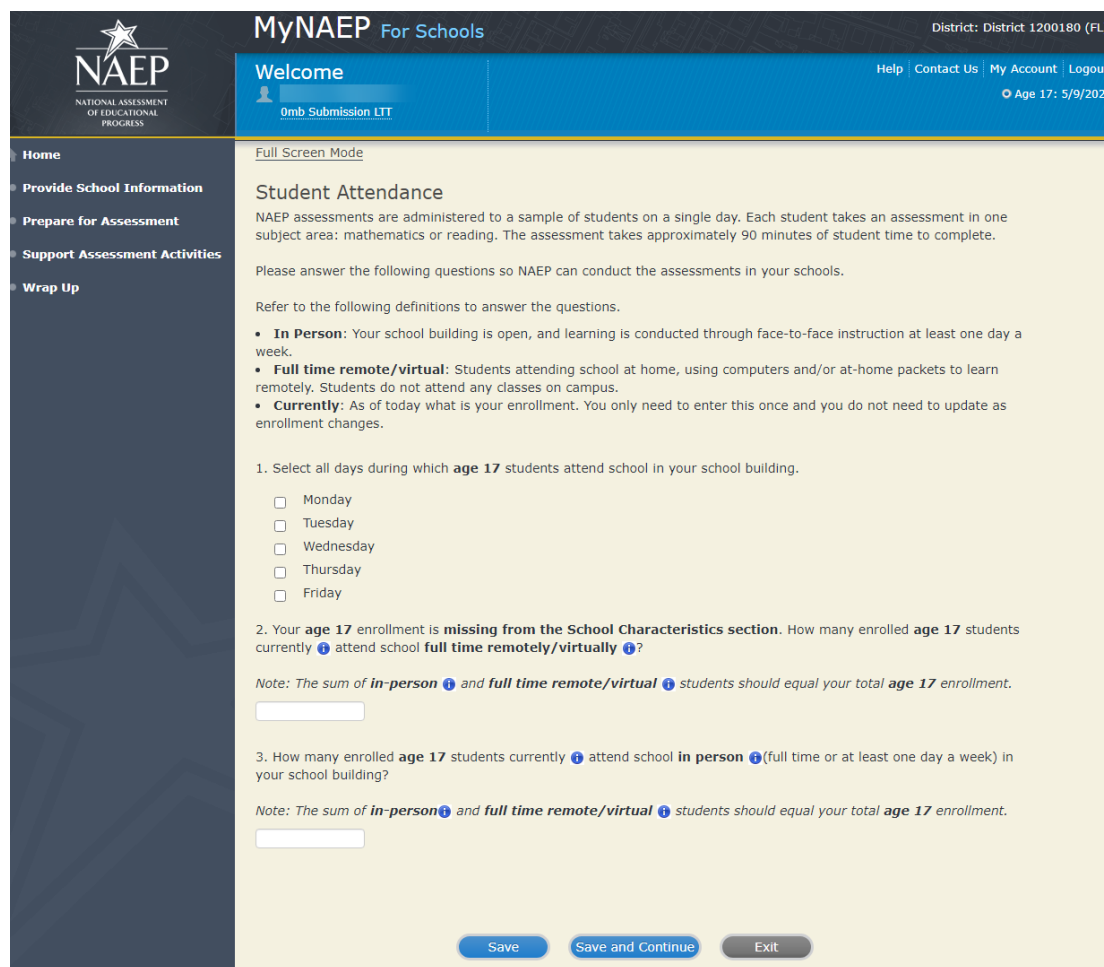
NAEP
NATIONAL ASSESSMENT OF EDUCATIONAL PROGRESS

MyNAEP For Schools

District: District 1200180 (FL

Welcome

0mb Submission LTT

Help Contact Us My Account Logou

Age 17: 5/9/202

Home
Provide School Information
Prepare for Assessment
Support Assessment Activities
Wrap Up

Full Screen Mode

Student Attendance

NAEP assessments are administered to a sample of students on a single day. Each student takes an assessment in one subject area: mathematics or reading. The assessment takes approximately 90 minutes of student time to complete.

Please answer the following questions so NAEP can conduct the assessments in your schools.

Refer to the following definitions to answer the questions.

• **In Person**: Your school building is open, and learning is conducted through face-to-face instruction at least one day a week.
• **Full time remote/virtual**: Students attending school at home, using computers and/or at-home packets to learn remotely. Students do not attend any classes on campus.
• **Currently**: As of today what is your enrollment. You only need to enter this once and you do not need to update as enrollment changes.

1. Select all days during which **age 17** students attend school in your school building.

Monday
Tuesday
Wednesday
Thursday
Friday

2. Your **age 17** enrollment is **missing from the School Characteristics section**. How many enrolled **age 17** students currently attend school **full time remotely/virtually**?

*Note: The sum of **in-person** and **full time remote/virtual** students should equal your total **age 17** enrollment.*

3. How many enrolled **age 17** students currently attend school **in person** (full time or at least one day a week) in your school building?

*Note: The sum of **in-person** and **full time remote/virtual** students should equal your total **age 17** enrollment.*

Save Save and Continue Exit